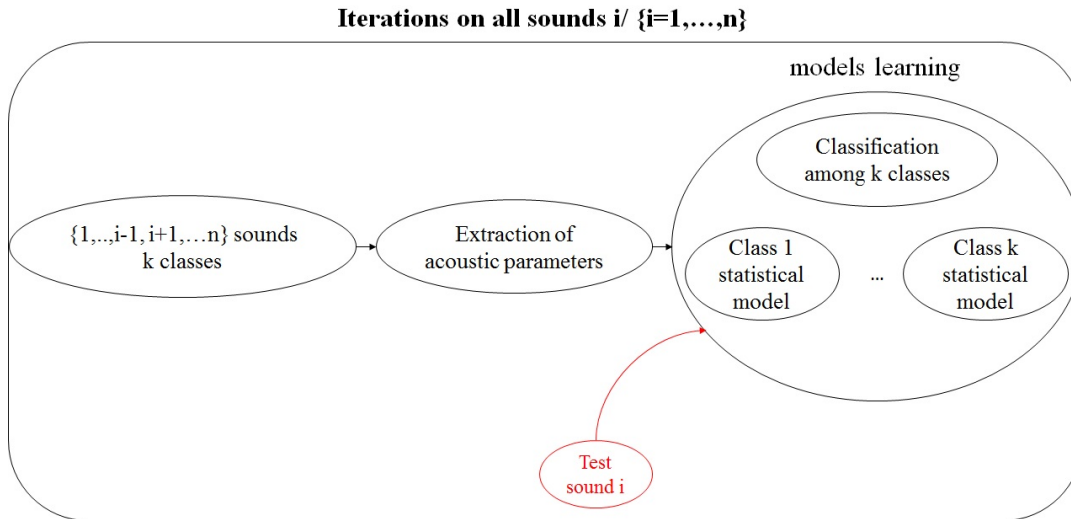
Iterations on all sounds i/ {i=1,…,n}

models learning

{1,..,i-1, i+1,…n} sounds k classes

Extraction of acoustic parameters

Classification among k classes

Class 1 statistical model

…

Class k statistical model

Test sound i